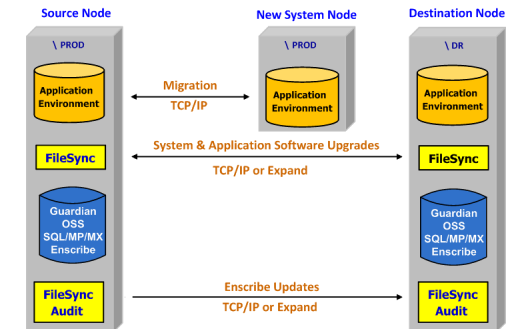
Source Node

New System Node

Destination Node

\ PROD

\ PROD

\ DR

Application Environment

Migration

TCP/IP

Application Environment

Application Environment

System & Application Software Upgrades

FileSync

TCP/IP or Expand

FileSync

Guardian OSS SQL/MP/MX Enscribe

Guardian OSS SQL/MP/MX Enscribe

Enscribe Updates

FileSync Audit

TCP/IP or Expand

FileSync Audit